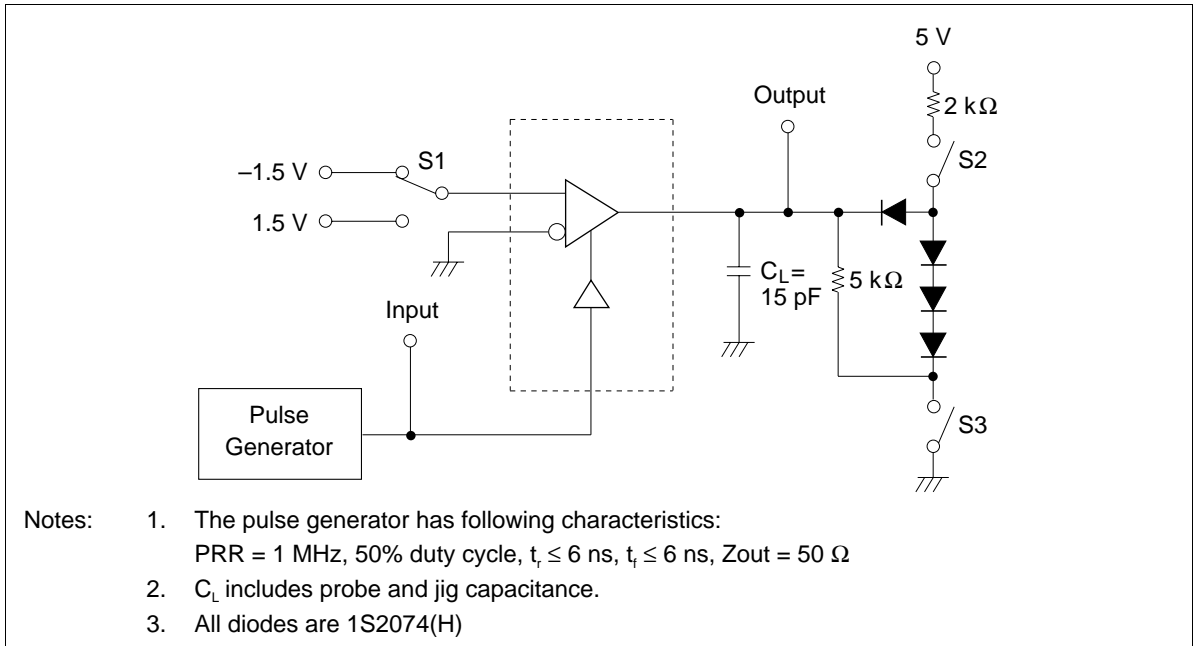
5 V

2 kΩ

Output

S2

–1.5 V

S1

1.5 V

$C_L$ = 15 pF

5 kΩ

Input

Pulse Generator

S3

Notes: 1. The pulse generator has following characteristics: PRR = 1 MHz, 50% duty cycle, $t_r \leq 6$ ns, $t_f \leq 6$ ns, Zout = 50 Ω

2. $C_L$ includes probe and jig capacitance.

3. All diodes are 1S2074(H)